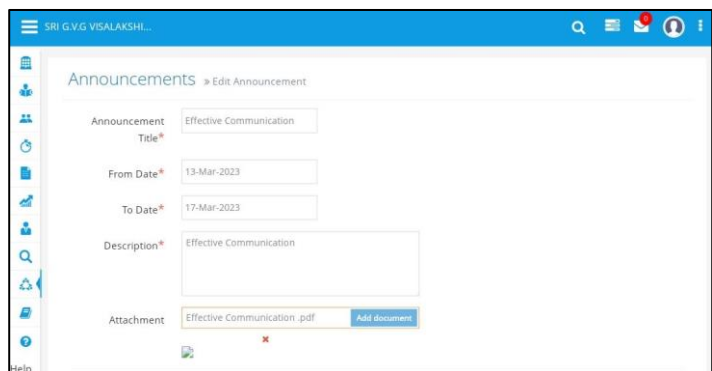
SRI G.V.G VISALAKSHI...

0

Announcements » Edit Announcement

Announcement Title*
Effective Communication

From Date*
13-Mar-2023

To Date*
17-Mar-2023

Description*
Effective Communication

Attachment
Effective Communication .pdf
Add document

×

Help